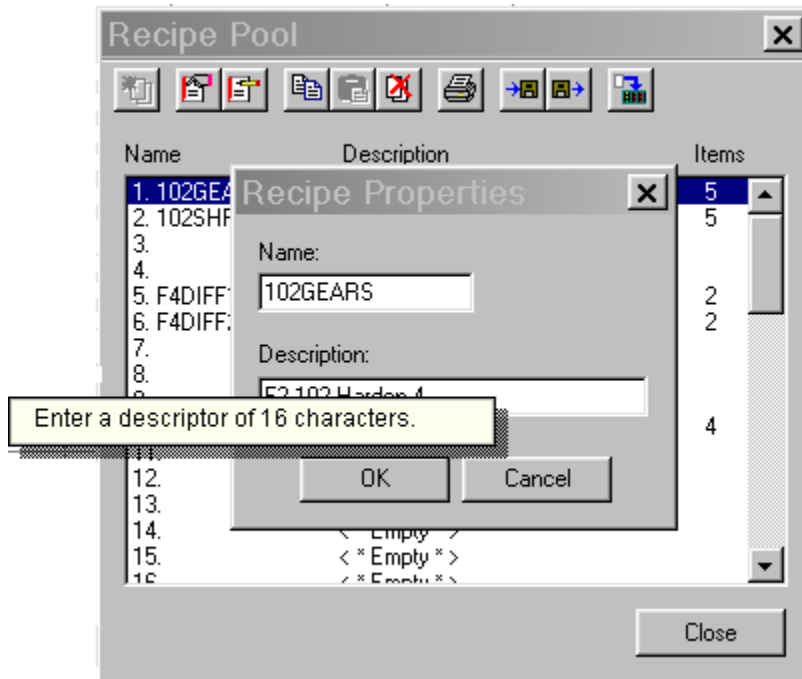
Recipe Pool

| Name | Description | Items |
|---|---|---|
| 1. 102GEA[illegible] | | 5 |
| 2. 102SHF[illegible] | | 5 |
| 3. | | |
| 4. | | |
| 5. F4DIFF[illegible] | | 2 |
| 6. F4DIFF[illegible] | | 2 |
| 7. | | |
| 8. | | |
| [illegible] | | 4 |
| 12. | | |
| 13. | | |
| 14. | < * Empty * > | |
| 15. | < * Empty * > | |
| 16. | < * Empty * > | |

Recipe Properties

Name:

102GEARS

Description:

F2 102 Harden 4

Enter a descriptor of 16 characters.

OK

Cancel

Close